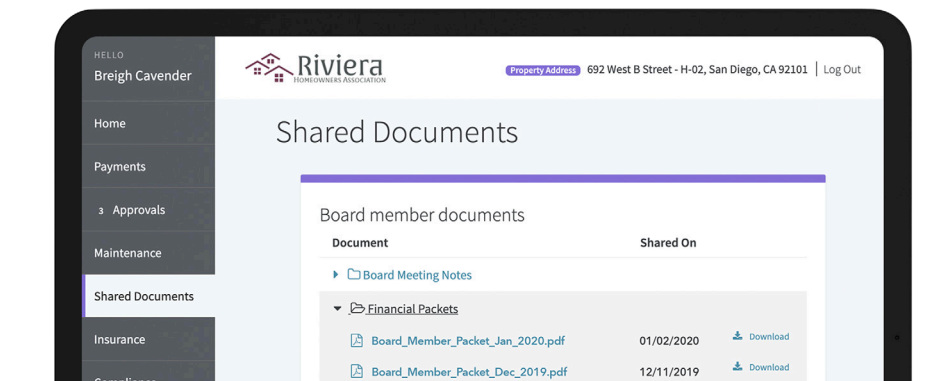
HELLO
Breigh Cavender

Home

Payments

3 Approvals

Maintenance

Shared Documents

Insurance

Riviera
HOMEOWNERS ASSOCIATION

Property Address 692 West B Street - H-02, San Diego, CA 92101 | Log Out

Shared Documents

Board member documents

| Document | Shared On | |
|---|---|---|
| Board Meeting Notes | | |
| Financial Packets | | |
| Board_Member_Packet_Jan_2020.pdf | 01/02/2020 | Download |
| Board_Member_Packet_Dec_2019.pdf | 12/11/2019 | Download |